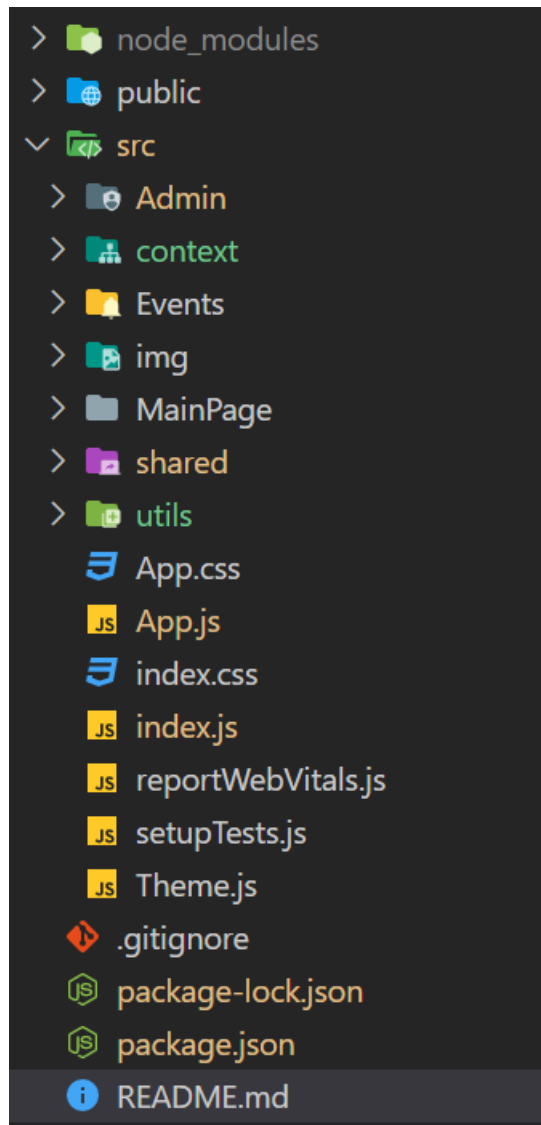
node_modules
public
src
Admin
context
Events
img
MainPage
shared
utils
App.css
JS App.js
index.css
JS index.js
JS reportWebVitals.js
JS setupTests.js
JS Theme.js
.gitignore
package-lock.json
package.json
README.md